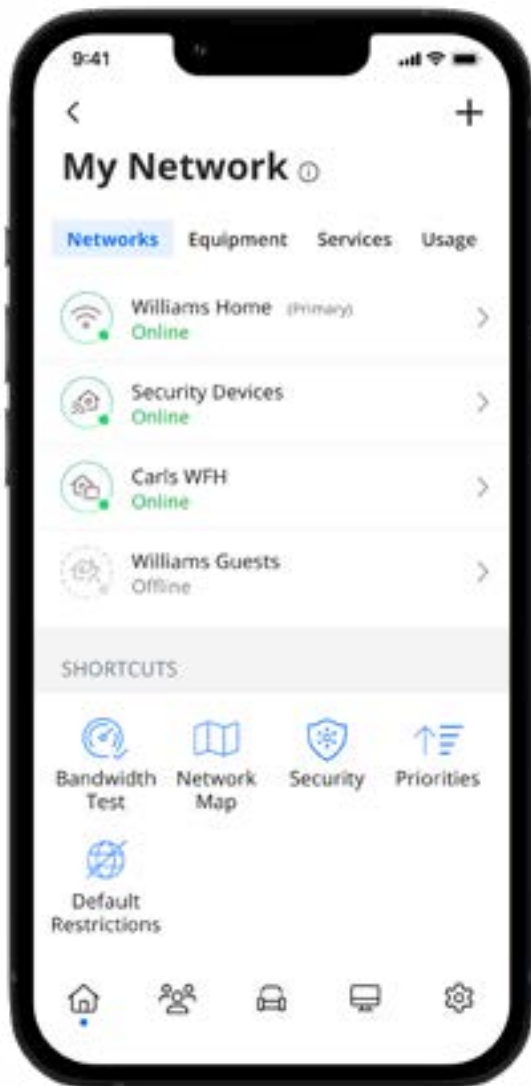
9:41

<

+

My Network

Networks Equipment Services Usage

Williams Home (Primary)
Online

Security Devices
Online

Carls WFH
Online

Williams Guests
Offline

SHORTCUTS

Bandwidth Test

Network Map

Security

Priorities

Default Restrictions